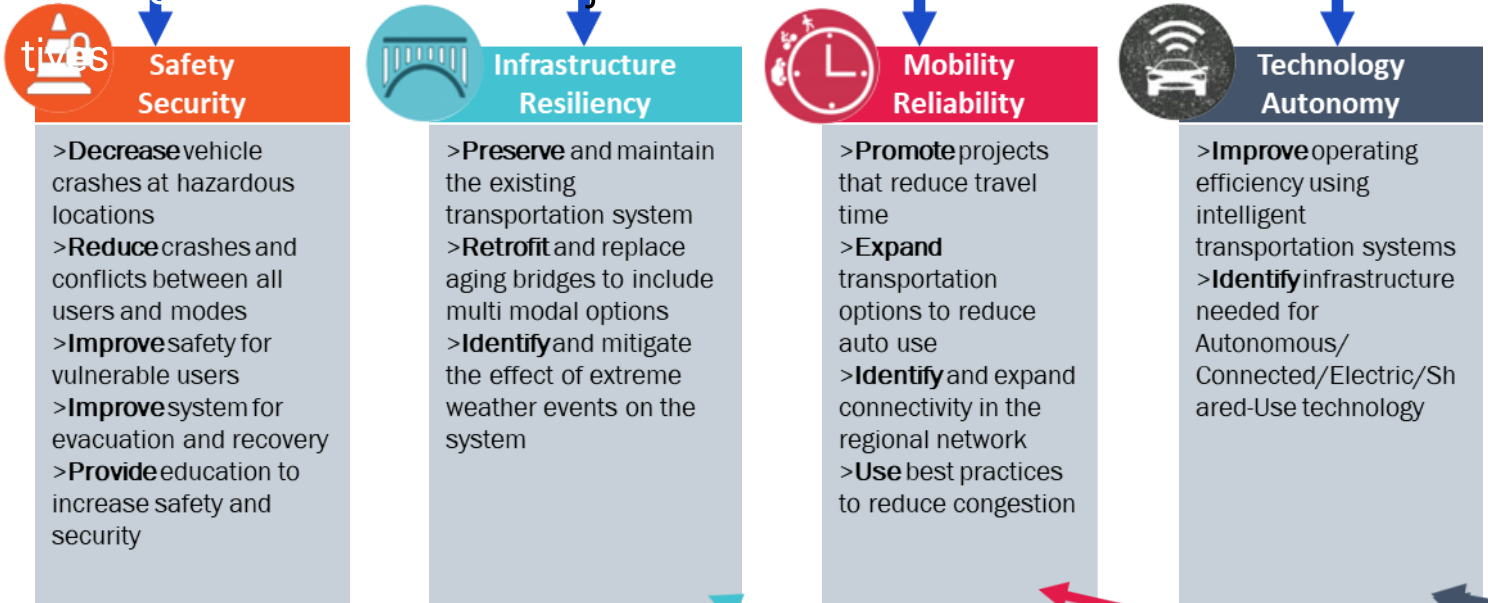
tives

Safety Security

>Decrease vehicle crashes at hazardous locations
>Reduce crashes and conflicts between all users and modes
>Improve safety for vulnerable users
>Improve system for evacuation and recovery
>Provide education to increase safety and security

Infrastructure Resiliency

>Preserve and maintain the existing transportation system
>Retrofit and replace aging bridges to include multi modal options
>Identify and mitigate the effect of extreme weather events on the system

Mobility Reliability

>Promote projects that reduce travel time
>Expand transportation options to reduce auto use
>Identify and expand connectivity in the regional network
>Use best practices to reduce congestion

Technology Autonomy

>Improve operating efficiency using intelligent transportation systems
>Identify infrastructure needed for Autonomous/ Connected/Electric/Shared-Use technology